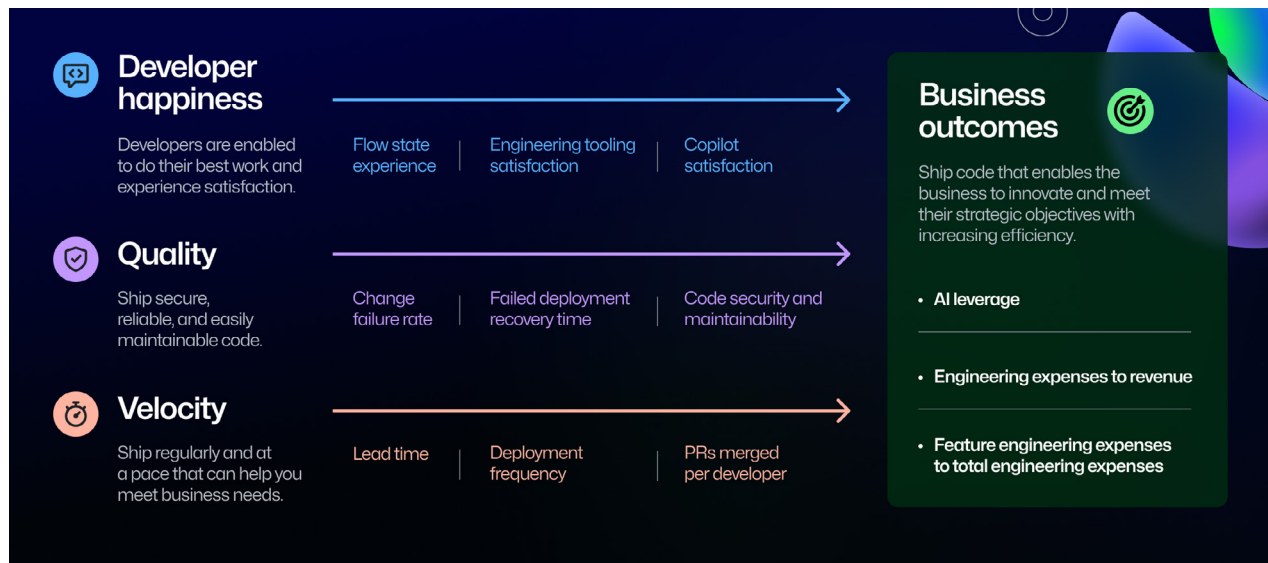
Developer happiness

Developers are enabled to do their best work and experience satisfaction.

Flow state experience | Engineering tooling satisfaction | Copilot satisfaction

Quality

Ship secure, reliable, and easily maintainable code.

Change failure rate | Failed deployment recovery time | Code security and maintainability

Velocity

Ship regularly and at a pace that can help you meet business needs.

Lead time | Deployment frequency | PRs merged per developer

Business outcomes

Ship code that enables the business to innovate and meet their strategic objectives with increasing efficiency.

• AI leverage

• Engineering expenses to revenue

• Feature engineering expenses to total engineering expenses